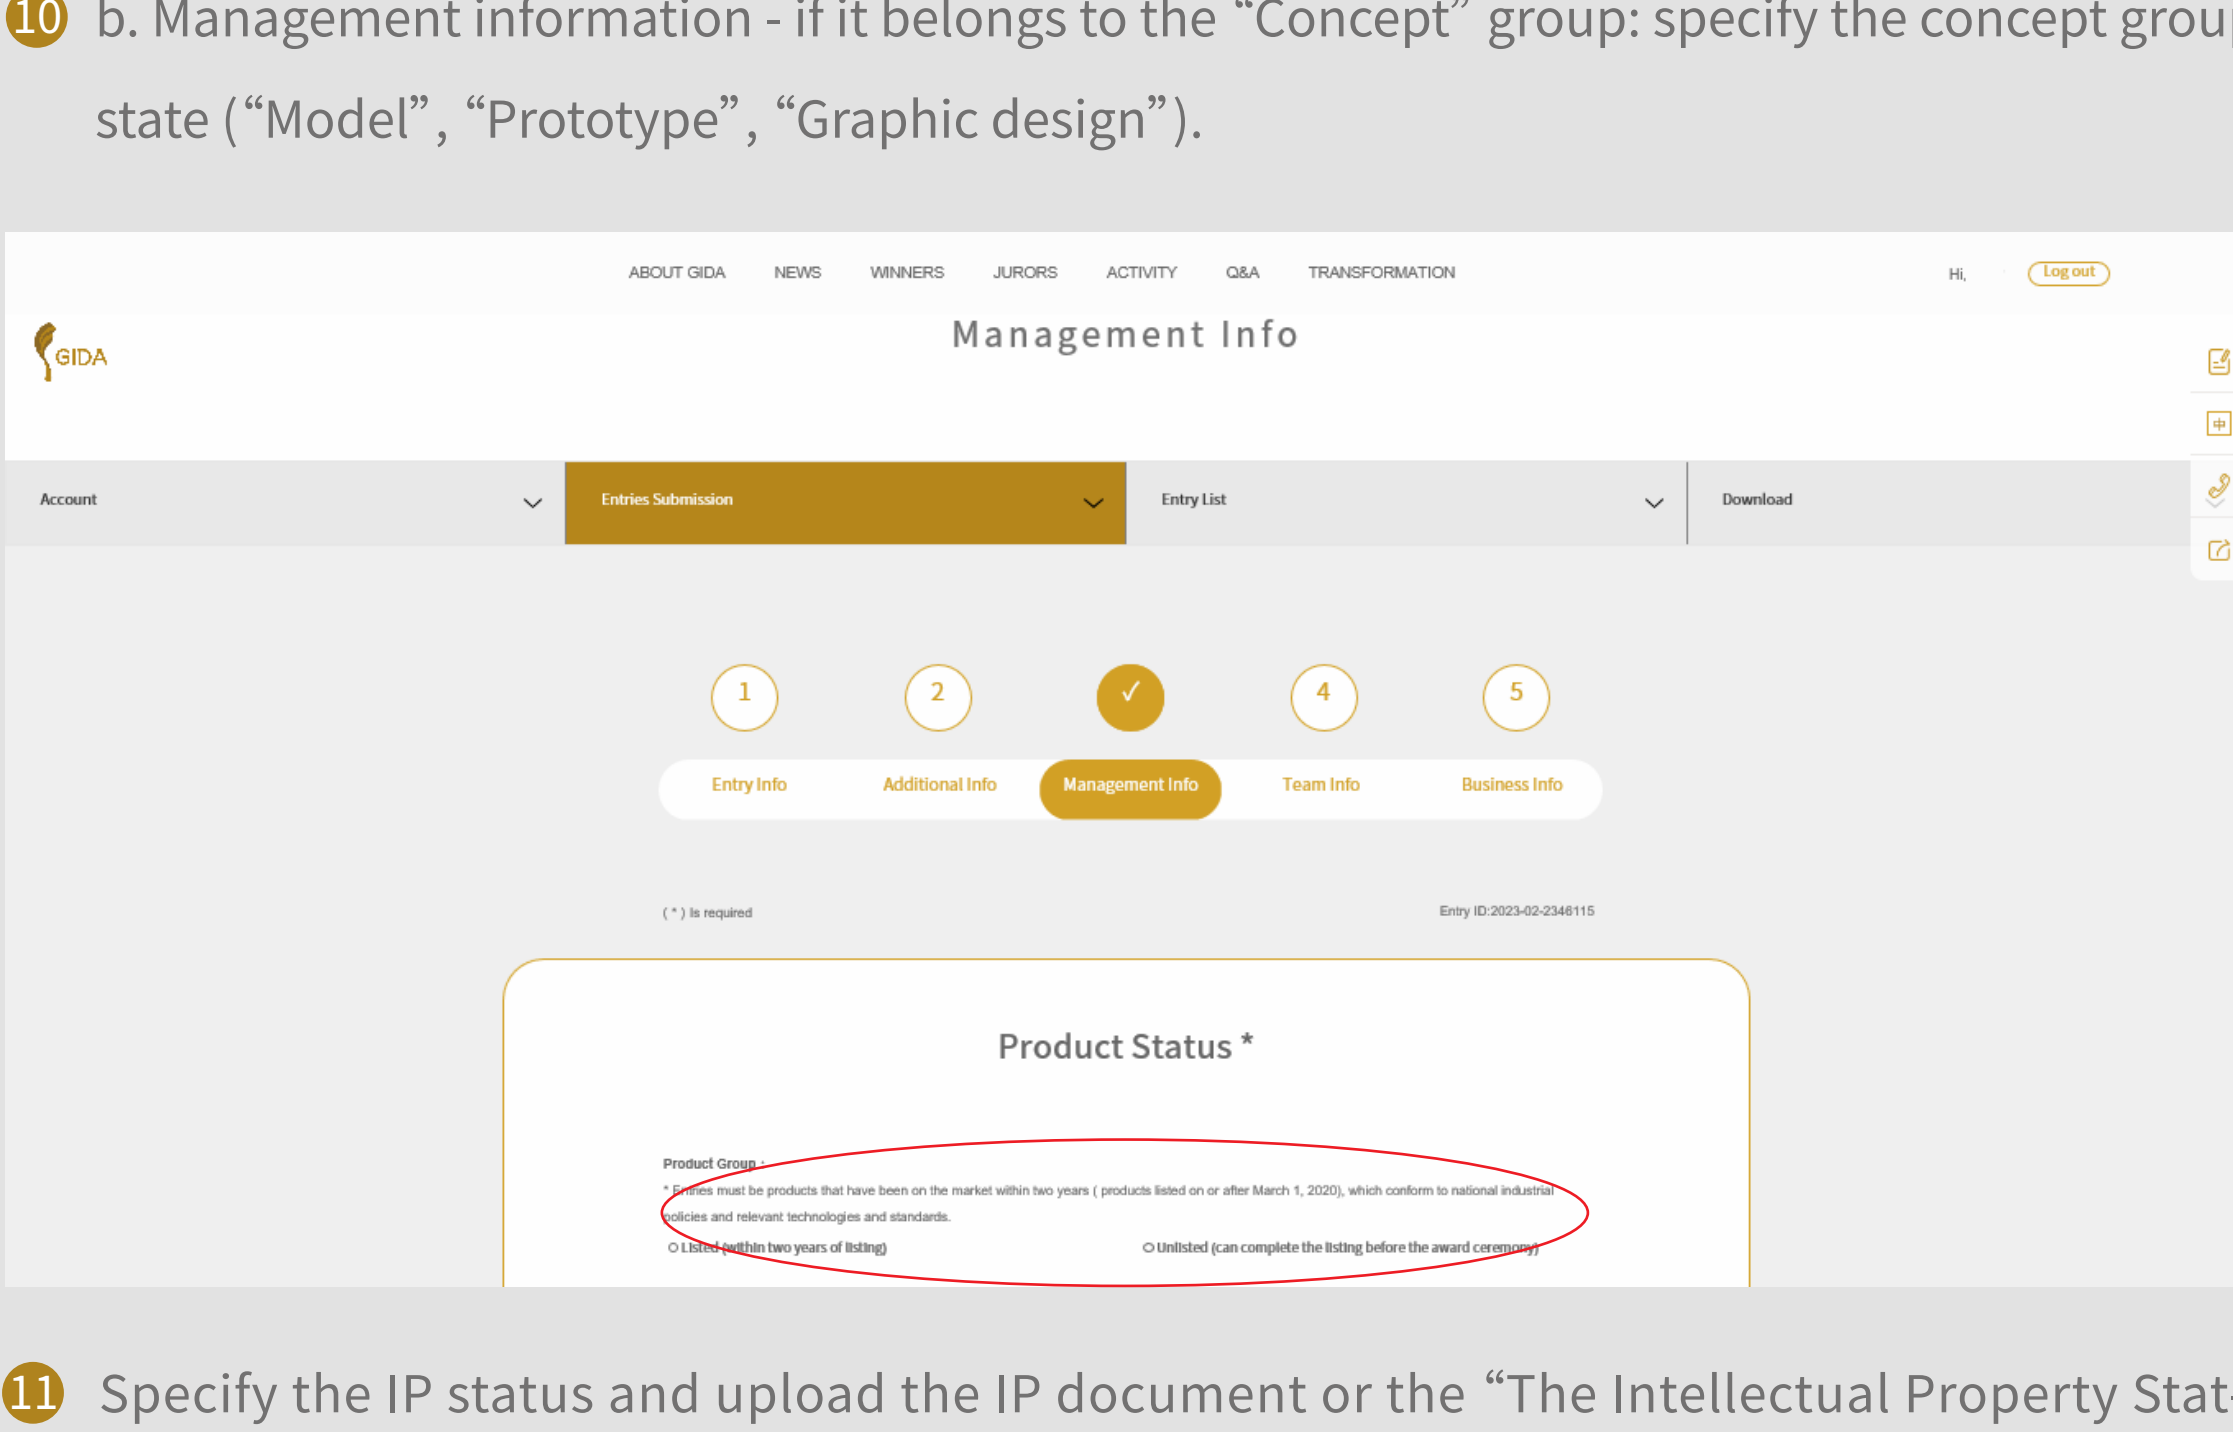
10 b. Management information - if it belongs to the “Concept” group: specify the concept grou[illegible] state (“Model”, “Prototype”, “Graphic design”).

ABOUT GIDA NEWS WINNERS JURORS ACTIVITY Q&A TRANSFORMATION Hi, Log out

GIDA

Management Info

Account Entries Submission Entry List Download

1 2 ✓ 4 5

Entry Info Additional Info Management Info Team Info Business Info

( * ) is required Entry ID:2023-02-2346115

Product Status *

Product Group *

* Entries must be products that have been on the market within two years ( products listed on or after March 1, 2020), which conform to national industrial policies and relevant technologies and standards.

Listed (within two years of listing) Unlisted (can complete the listing before the award ceremony)

11 Specify the IP status and upload the IP document or the “The Intellectual Property Stat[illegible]